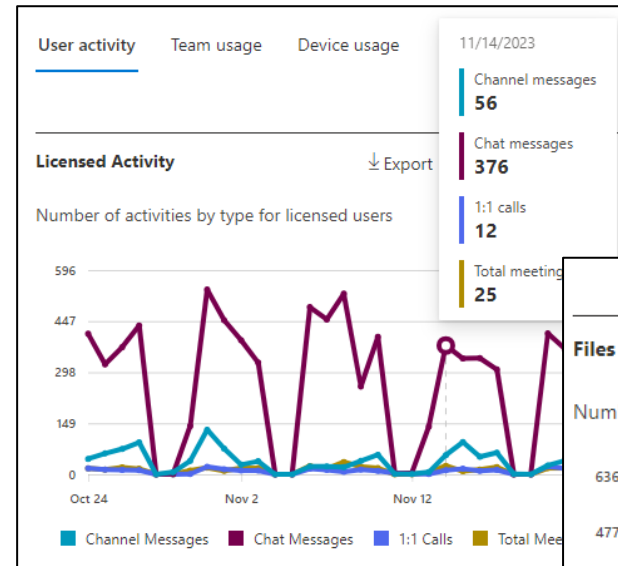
User activity Team usage Device usage

Licensed Activity

Export

Number of activities by type for licensed users

596
447
298
149
0

Oct 24 Nov 2 Nov 12

Channel Messages Chat Messages 1:1 Calls Total Mee

11/14/2023

Channel messages
56

Chat messages
376

1:1 calls
12

Total meeting
25

Files

Num

636

477